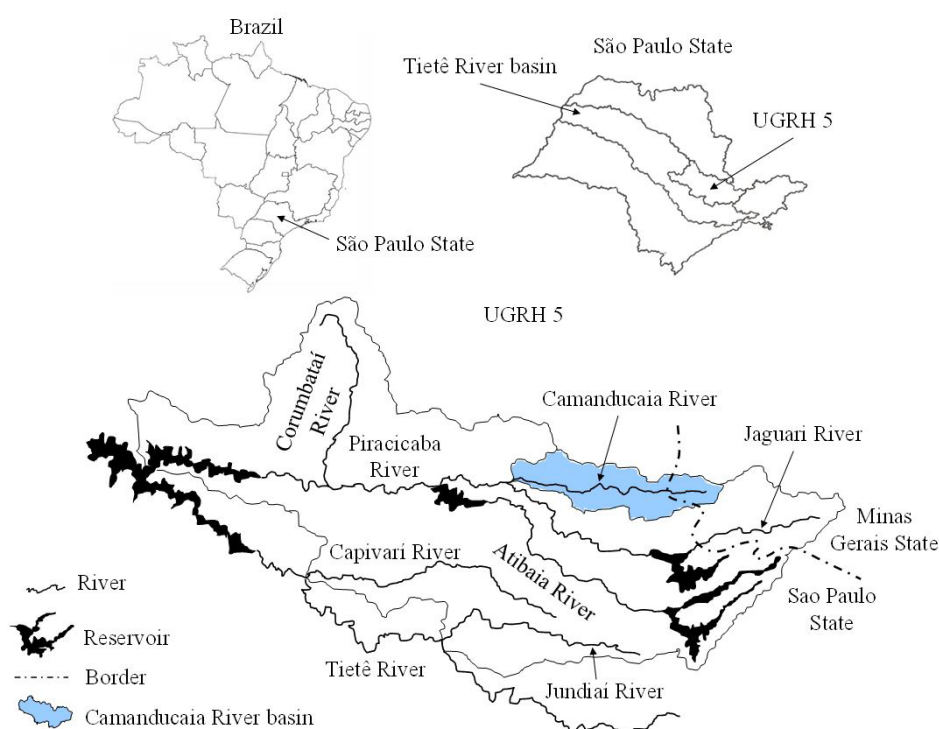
Brazil

São Paulo State

São Paulo State

Tietê River basin

UGRH 5

UGRH 5

Corumbataí River

Piracicaba River

Camanducaia River

Jaguari River

Minas Gerais State

Capivari River

Atibaia River

Sao Paulo State

Tietê River

Jundiaí River

River

Reservoir

Border

Camanducaia River basin